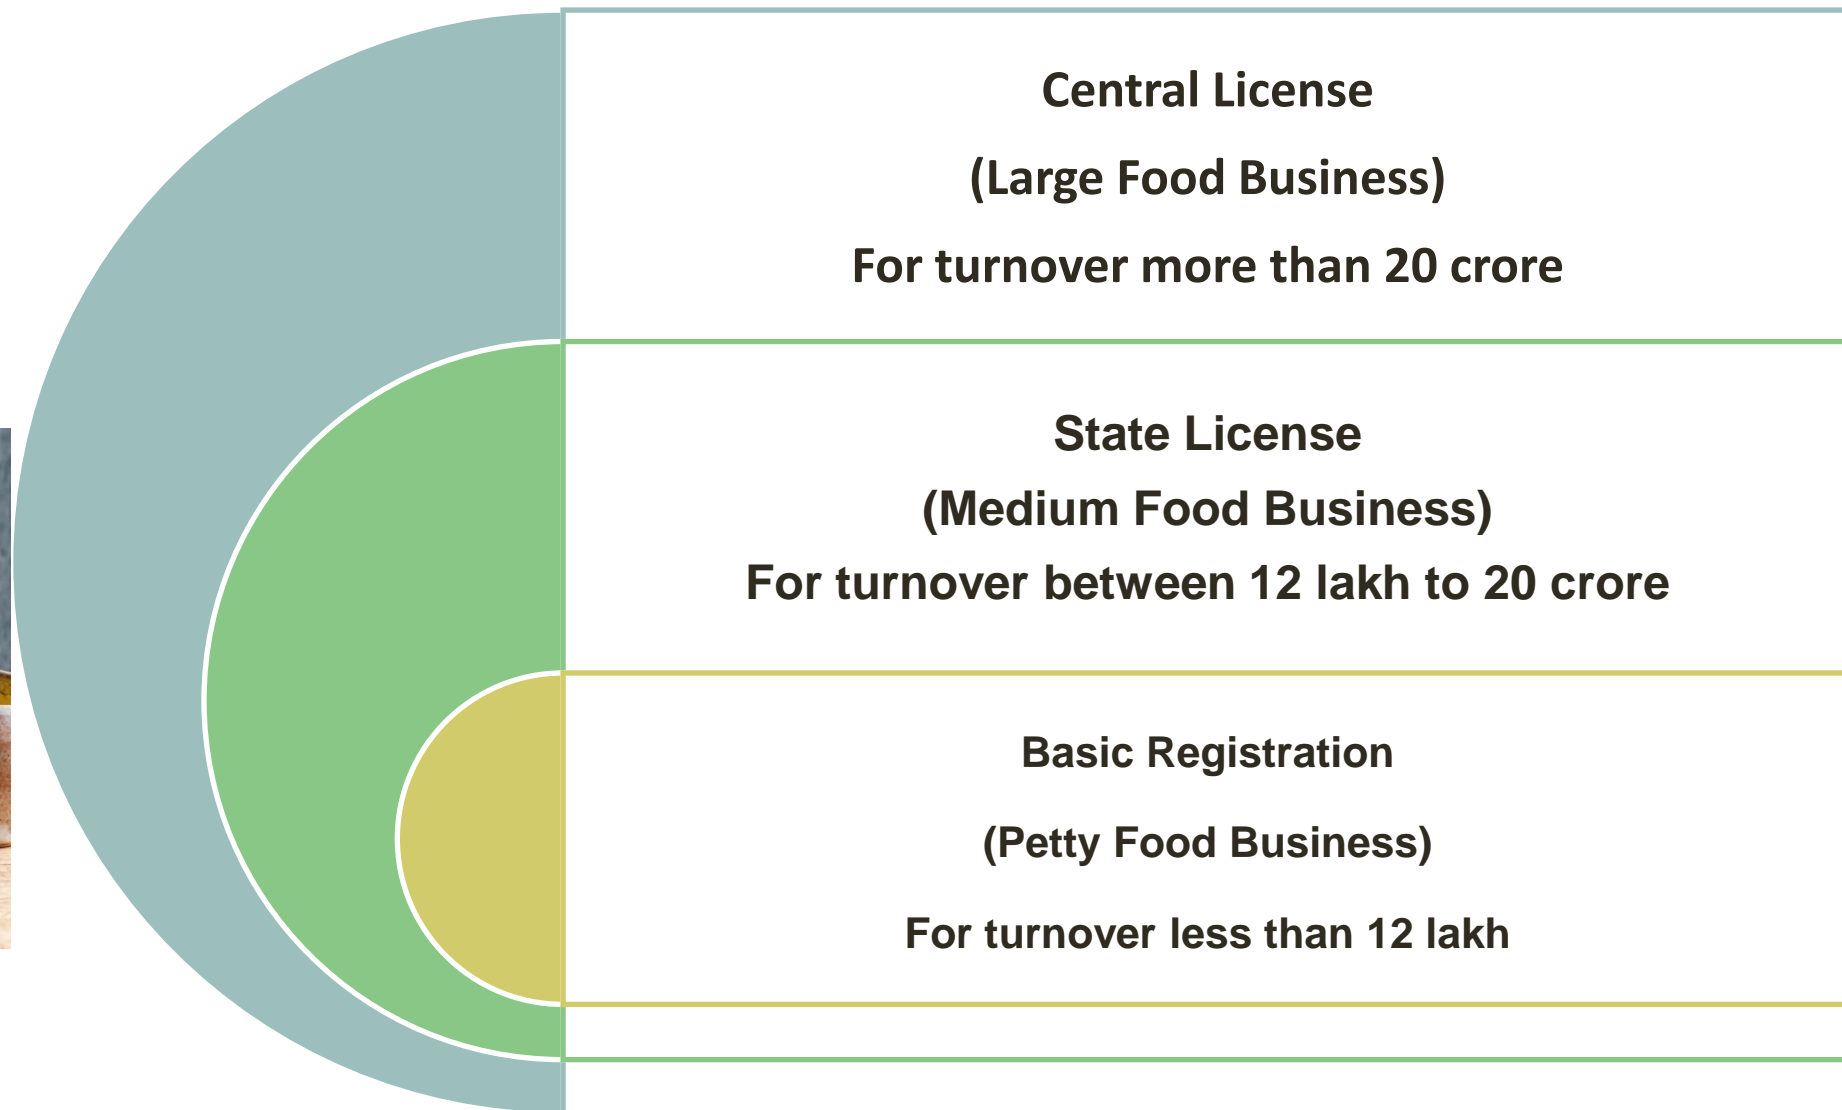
Central License

(Large Food Business)

For turnover more than 20 crore

State License

(Medium Food Business)

For turnover between 12 lakh to 20 crore

Basic Registration

(Petty Food Business)

For turnover less than 12 lakh